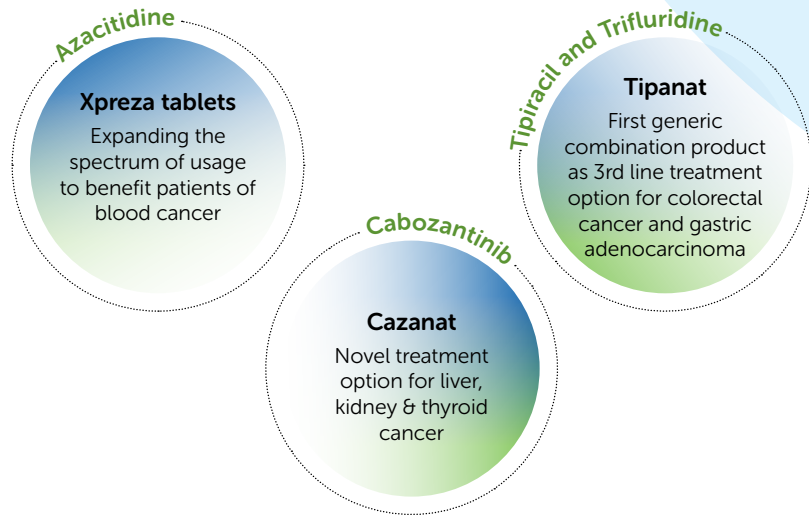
Azacitidine

Xpreza tablets

Expanding the spectrum of usage to benefit patients of blood cancer

Cabozantinib

Cazanat

Novel treatment option for liver, kidney & thyroid cancer

Tipiracil and Trifluridine

Tipanat

First generic combination product as 3rd line treatment option for colorectal cancer and gastric adenocarcinoma